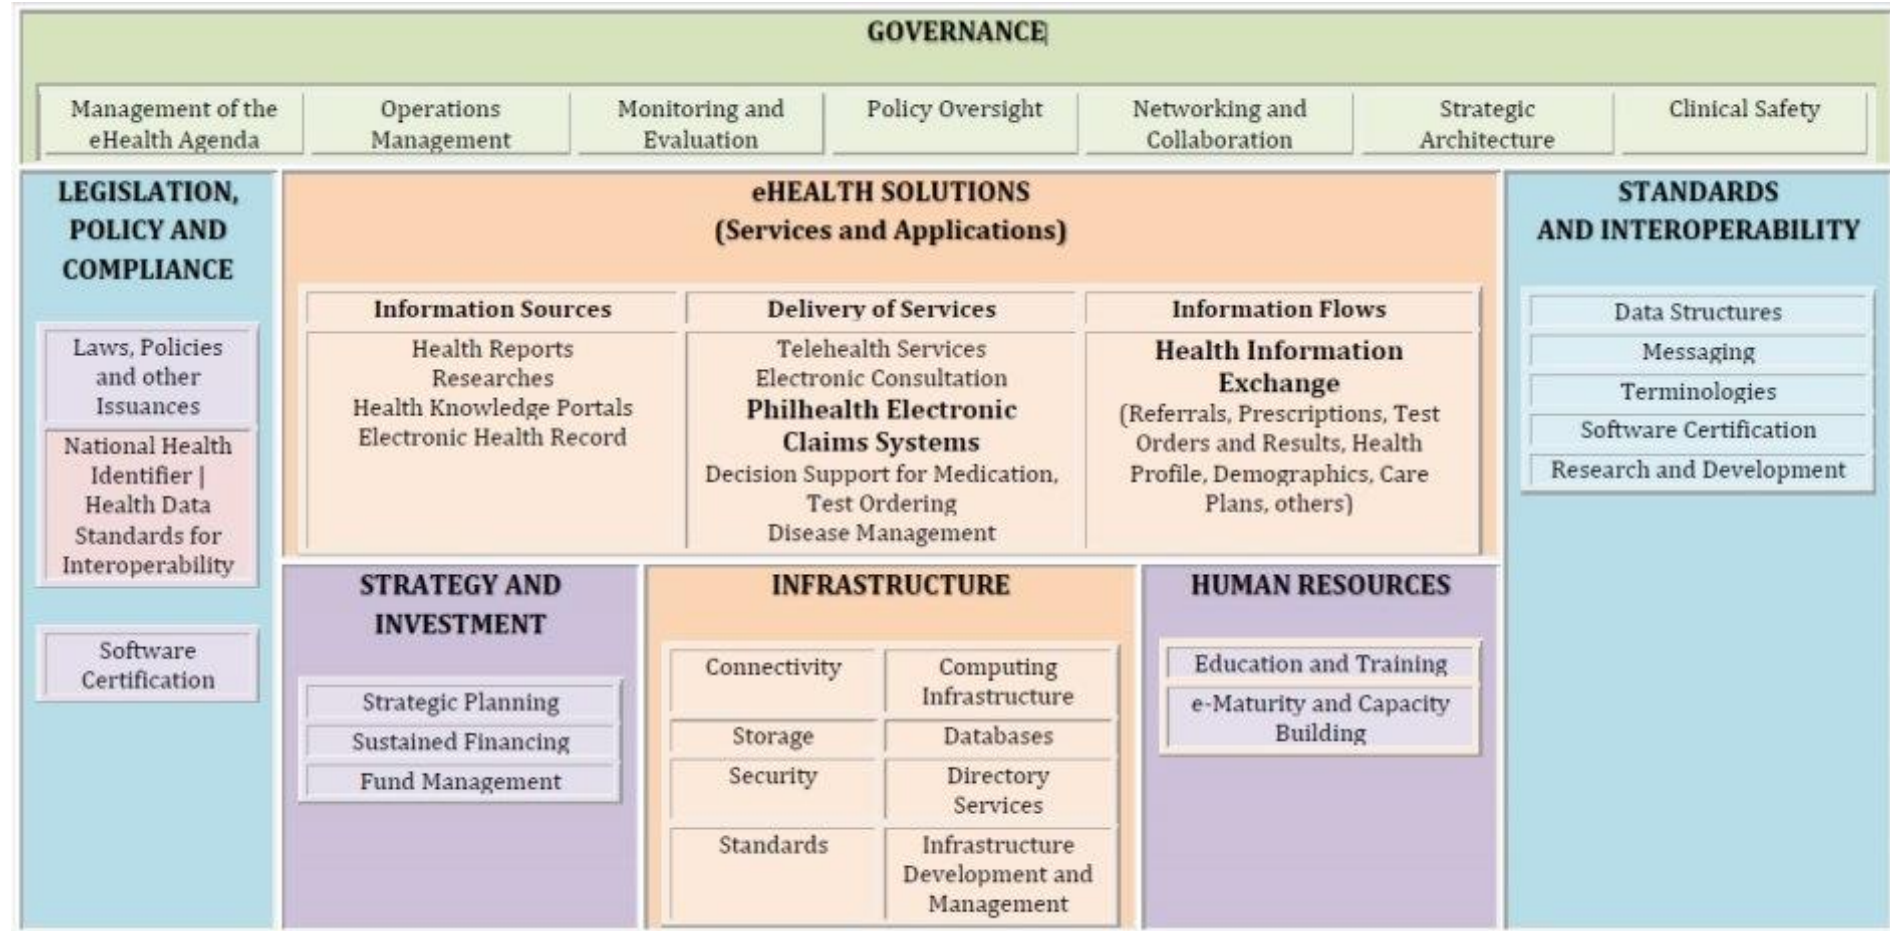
GOVERNANCE

Management of the eHealth Agenda

Operations Management

Monitoring and Evaluation

Policy Oversight

Networking and Collaboration

Strategic Architecture

Clinical Safety

LEGISLATION, POLICY AND COMPLIANCE

Laws, Policies and other Issuances

National Health Identifier | Health Data Standards for Interoperability

Software Certification

eHEALTH SOLUTIONS (Services and Applications)

| Information Sources | Delivery of Services | Information Flows |
|---|---|---|
| Health Reports<br>Researches<br>Health Knowledge Portals<br>Electronic Health Record | Telehealth Services<br>Electronic Consultation<br>Philhealth Electronic Claims Systems<br>Decision Support for Medication, Test Ordering<br>Disease Management | Health Information Exchange<br>(Referrals, Prescriptions, Test Orders and Results, Health Profile, Demographics, Care Plans, others) |

STANDARDS AND INTEROPERABILITY

Data Structures

Messaging

Terminologies

Software Certification

Research and Development

STRATEGY AND INVESTMENT

Strategic Planning

Sustained Financing

Fund Management

INFRASTRUCTURE

| Connectivity | Computing Infrastructure |
|---|---|
| Storage | Databases |
| Security | Directory Services |
| Standards | Infrastructure Development and Management |

HUMAN RESOURCES

Education and Training

e-Maturity and Capacity Building